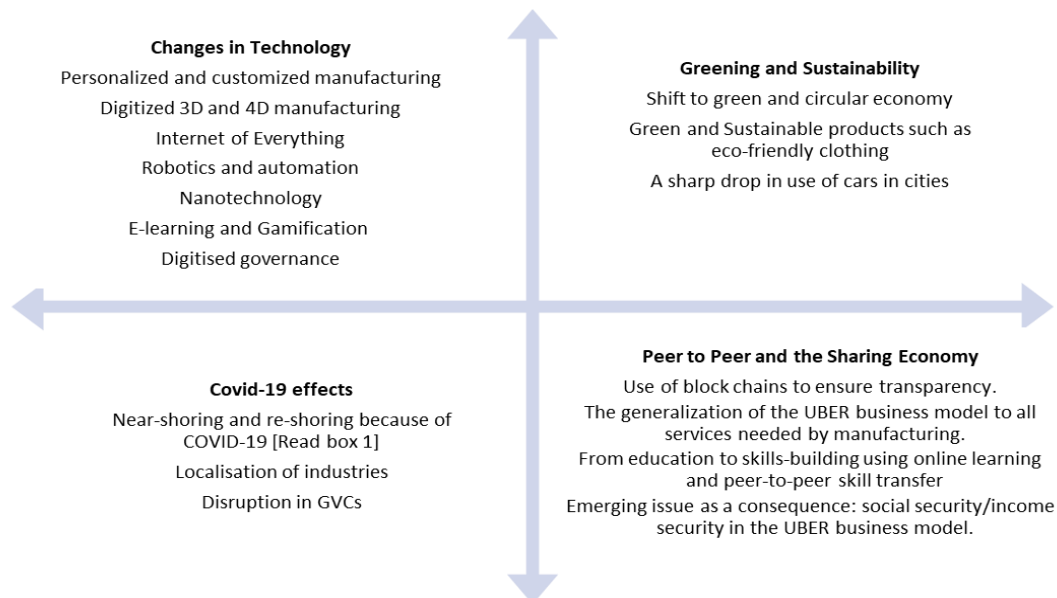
**Changes in Technology**
Personalized and customized manufacturing
Digitized 3D and 4D manufacturing
Internet of Everything
Robotics and automation
Nanotechnology
E-learning and Gamification
Digitised governance

**Greening and Sustainability**
Shift to green and circular economy
Green and Sustainable products such as eco-friendly clothing
A sharp drop in use of cars in cities

**Covid-19 effects**
Near-shoring and re-shoring because of COVID-19 [Read box 1]
Localisation of industries
Disruption in GVCs

**Peer to Peer and the Sharing Economy**
Use of block chains to ensure transparency.
The generalization of the UBER business model to all services needed by manufacturing.
From education to skills-building using online learning and peer-to-peer skill transfer
Emerging issue as a consequence: social security/income security in the UBER business model.